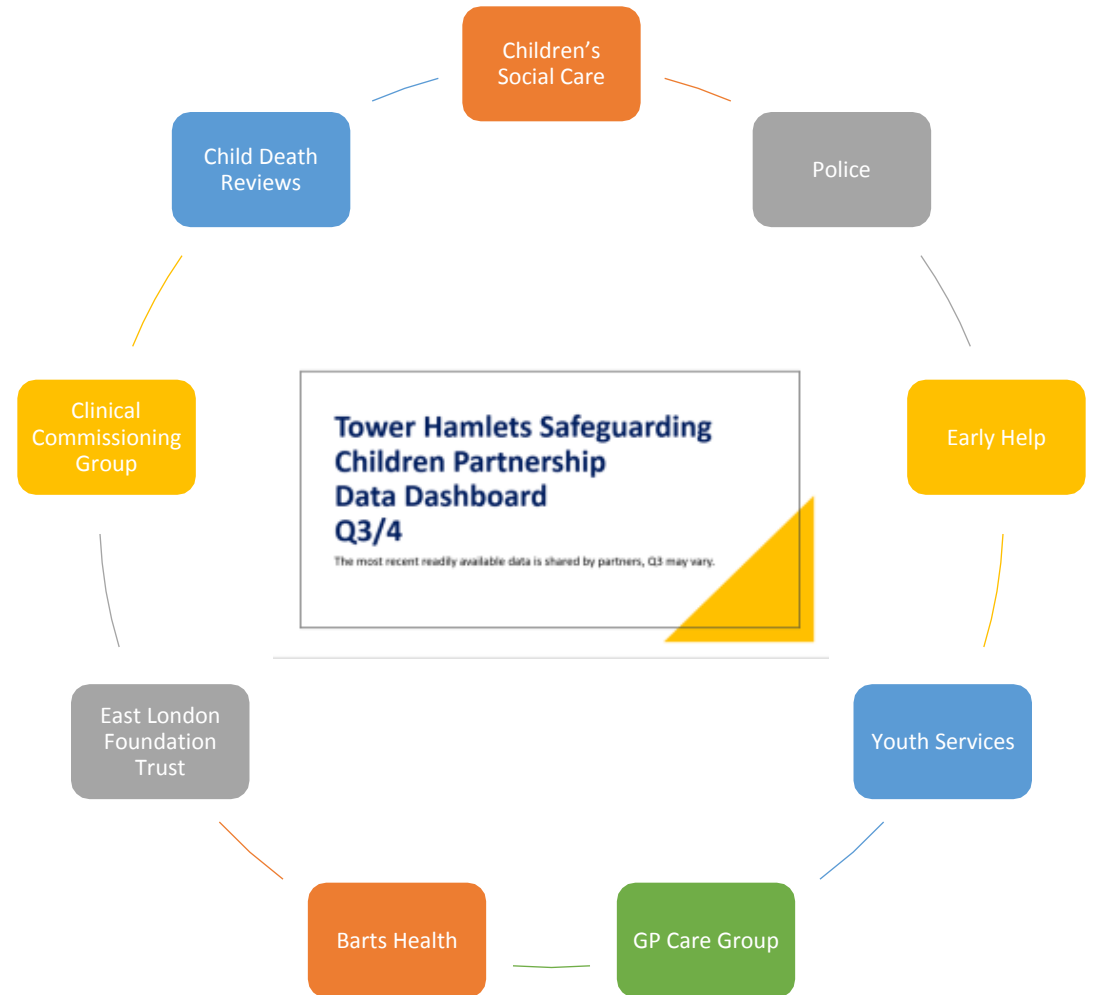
Children's Social Care

Police

Early Help

Youth Services

GP Care Group

Barts Health

East London Foundation Trust

Clinical Commissioning Group

Child Death Reviews

Tower Hamlets Safeguarding Children Partnership Data Dashboard Q3/4

The most recent readily available data is shared by partners, Q3 may vary.